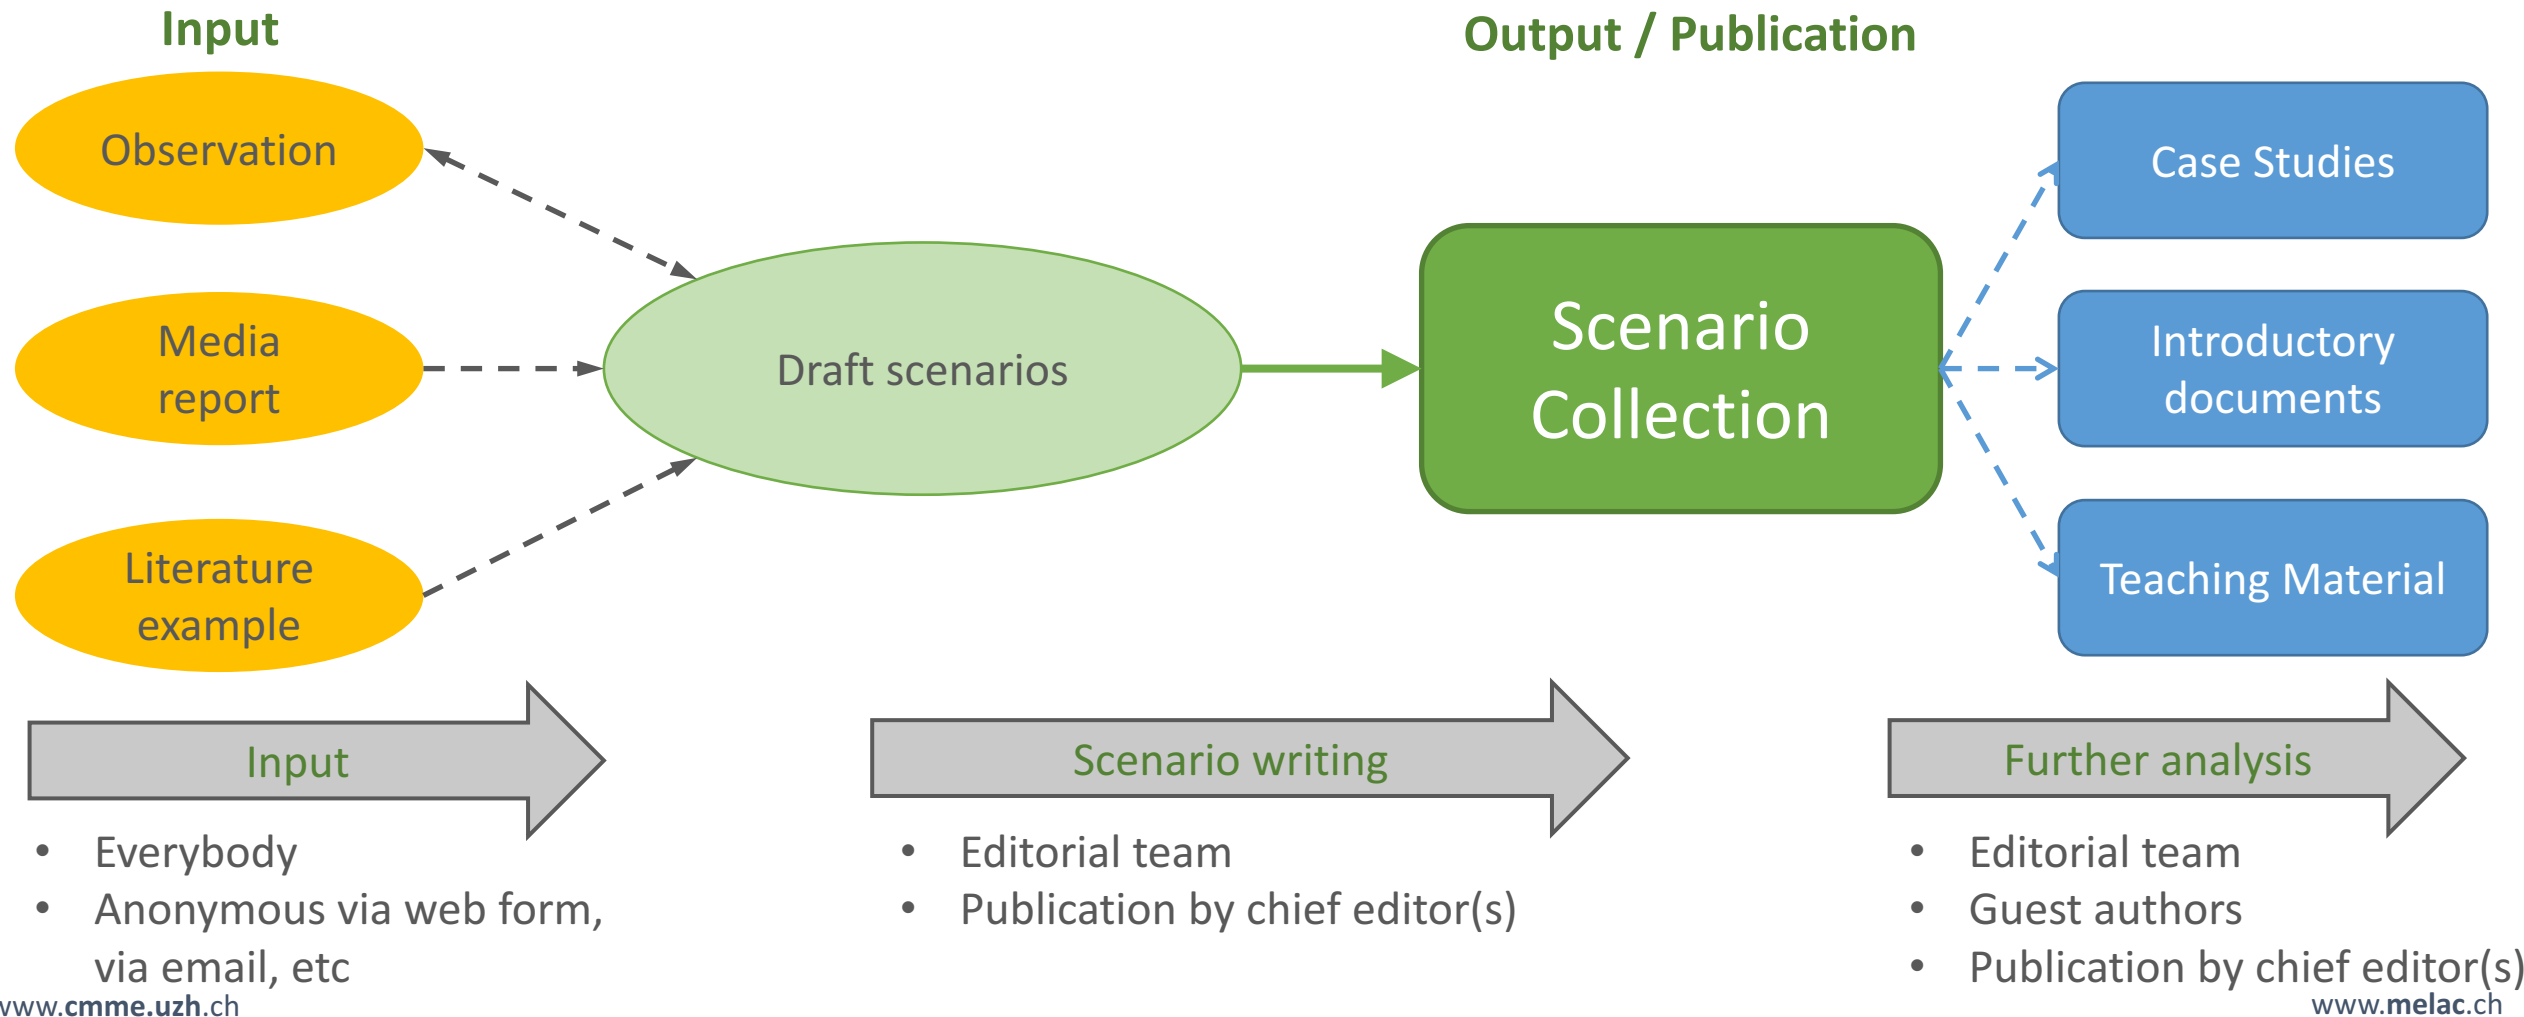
Input

Output / Publication

Observation

Media report

Literature example

Draft scenarios

Scenario Collection

Case Studies

Introductory documents

Teaching Material

Input

- Everybody
- Anonymous via web form, via email, etc

Scenario writing

- Editorial team
- Publication by chief editor(s)

Further analysis

- Editorial team
- Guest authors
- Publication by chief editor(s)

www.cmme.uzh.ch

www.melac.ch